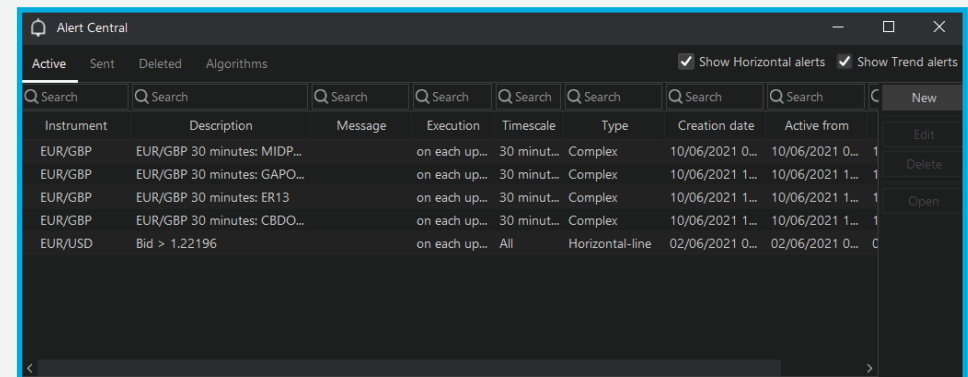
Alert Central

Active Sent Deleted Algorithms

Show Horizontal alerts Show Trend alerts

Search Search Search Search Search Search Search Search

New

Edit

Delete

Open

| Instrument | Description | Message | Execution | Timescale | Type | Creation date | Active from | |
|---|---|---|---|---|---|---|---|---|
| EUR/GBP | EUR/GBP 30 minutes: MIDP... | | on each up... | 30 minut... | Complex | 10/06/2021 0... | 10/06/2021 0... | 1 |
| EUR/GBP | EUR/GBP 30 minutes: GAPO... | | on each up... | 30 minut... | Complex | 10/06/2021 1... | 10/06/2021 1... | 1 |
| EUR/GBP | EUR/GBP 30 minutes: ER13 | | on each up... | 30 minut... | Complex | 10/06/2021 1... | 10/06/2021 1... | 1 |
| EUR/GBP | EUR/GBP 30 minutes: CBDO... | | on each up... | 30 minut... | Complex | 10/06/2021 1... | 10/06/2021 1... | 1 |
| EUR/USD | Bid > 1.22196 | | on each up... | All | Horizontal-line | 02/06/2021 0... | 02/06/2021 0... | 0 |